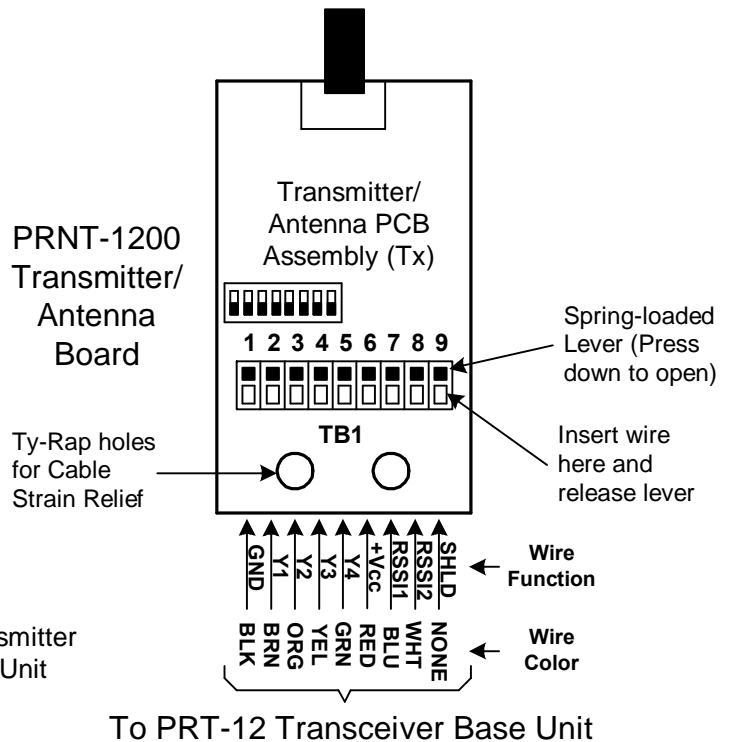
Transmitter/ Antenna PCB Assembly (Tx)

PRNT-1200 Transmitter/ Antenna Board

1 2 3 4 5 6 7 8 9

Spring-loaded Lever (Press down to open)

TB1

Ty-Rap holes for Cable Strain Relief

Insert wire here and release lever

GND Y1 Y2 Y3 Y4 +Vcc RSSI1 RSSI2 SHLD

Wire Function

BLK BRN ORG YEL GRN RED BLU WHT NONE

Wire Color

smitter Unit

To PRT-12 Transceiver Base Unit